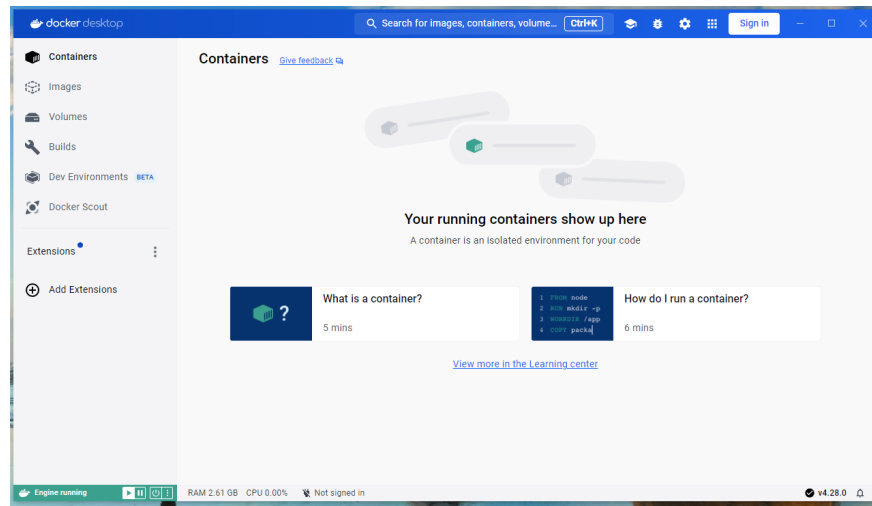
docker desktop
Search for images, containers, volume... Ctrl+K
Sign in

Containers
Images
Volumes
Builds
Dev Environments BETA
Docker Scout

Extensions
Add Extensions

Containers Give feedback

Your running containers show up here
A container is an isolated environment for your code

?
What is a container?
5 mins

1 FROM node
2 RUN mkdir -p
3 WORKDIR /app
4 COPY packa
How do I run a container?
6 mins

View more in the Learning center

Engine running
RAM 2.61 GB CPU 0.00% Not signed in
v4.28.0